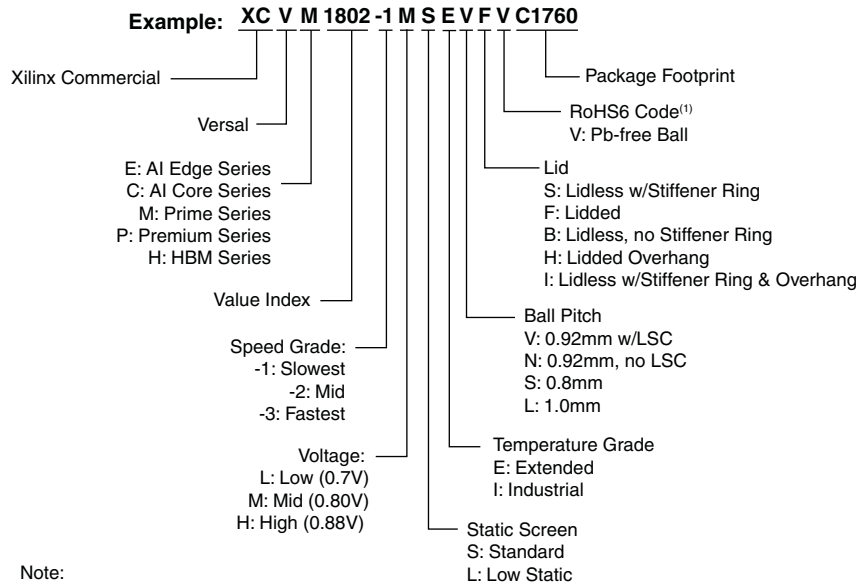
Example: XC V M 1802 -1 M S E V F V C1760

Xilinx Commercial

Versal

E: AI Edge Series
C: AI Core Series
M: Prime Series
P: Premium Series
H: HBM Series

Value Index

Speed Grade:
-1: Slowest
-2: Mid
-3: Fastest

Voltage:
L: Low (0.7V)
M: Mid (0.80V)
H: High (0.88V)

Note:

Package Footprint

RoHS6 Code$^{(1)}$
V: Pb-free Ball

Lid
S: Lidless w/Stiffener Ring
F: Lidded
B: Lidless, no Stiffener Ring
H: Lidded Overhang
I: Lidless w/Stiffener Ring & Overhang

Ball Pitch
V: 0.92mm w/LSC
N: 0.92mm, no LSC
S: 0.8mm
L: 1.0mm

Temperature Grade
E: Extended
I: Industrial

Static Screen
S: Standard
L: Low Static